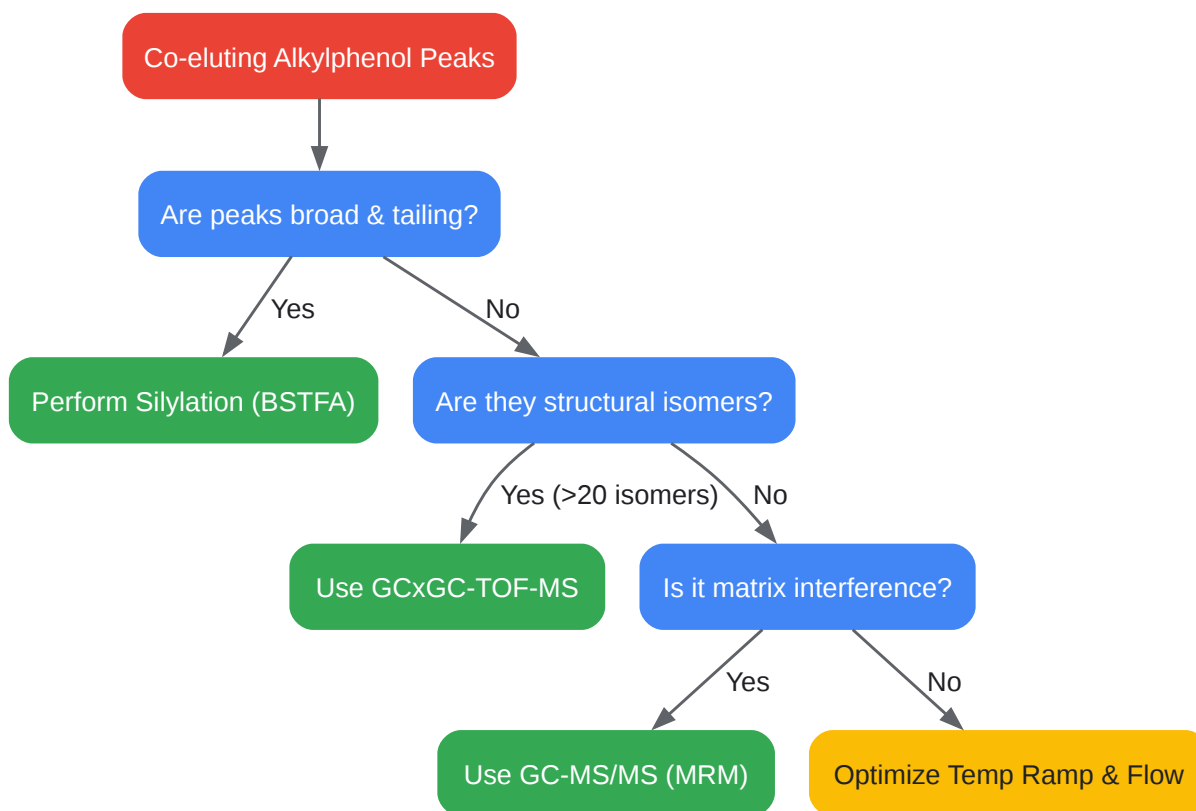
Co-eluting Alkylphenol Peaks

Are peaks broad & tailing?

Yes

No

Perform Silylation (BSTFA)

Are they structural isomers?

Yes (>20 isomers)

No

Use GCxGC-TOF-MS

Is it matrix interference?

Yes

No

Use GC-MS/MS (MRM)

Optimize Temp Ramp & Flow